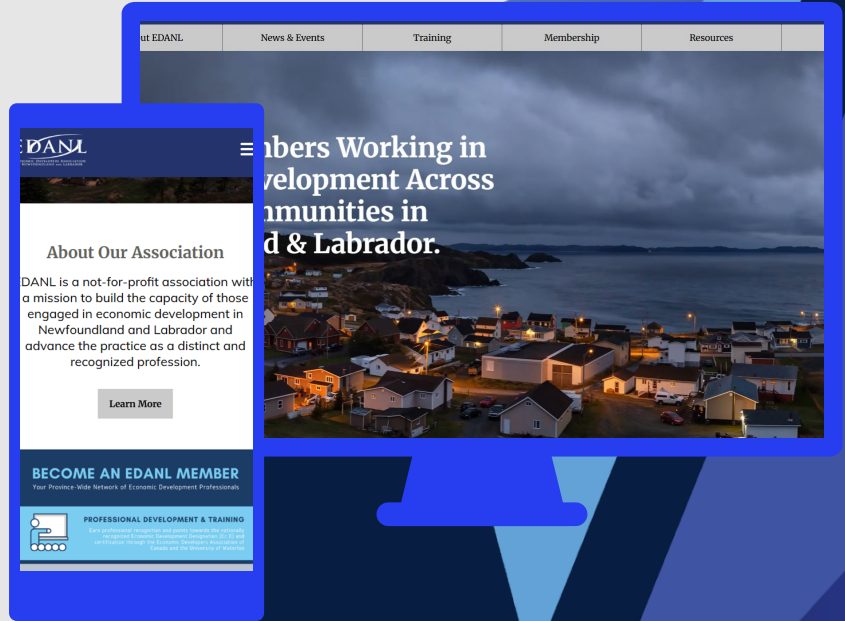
ut EDANL | News & Events | Training | Membership | Resources

nbers Working in
velopment Across
nmunities in
d & Labrador.

EDANL
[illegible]

About Our Association

EDANL is a not-for-profit association with a mission to build the capacity of those engaged in economic development in Newfoundland and Labrador and advance the practice as a distinct and recognized profession.

Learn More

BECOME AN EDANL MEMBER
Your Province-Wide Network of Economic Development Professionals

PROFESSIONAL DEVELOPMENT & TRAINING
Earn professional recognition and points towards the nationally recognized Economic Development Designation (Ec.D) and certification through the Economic Developers Association of Canada and the University of Waterloo